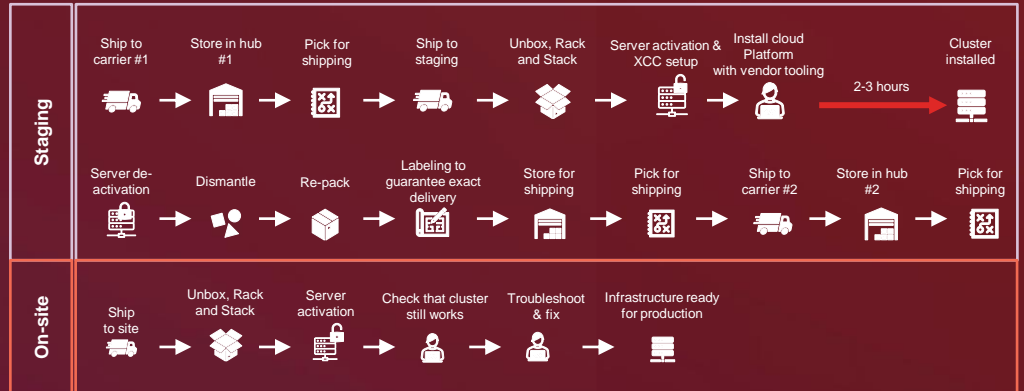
Staging

Ship to carrier #1

Store in hub #1

Pick for shipping

Ship to staging

Unbox, Rack and Stack

Server activation & XCC setup

Install cloud Platform with vendor tooling

2-3 hours

Cluster installed

Server de-activation

Dismantle

Re-pack

Labeling to guarantee exact delivery

Store for shipping

Pick for shipping

Ship to carrier #2

Store in hub #2

Pick for shipping

On-site

Ship to site

Unbox, Rack and Stack

Server activation

Check that cluster still works

Troubleshoot & fix

Infrastructure ready for production